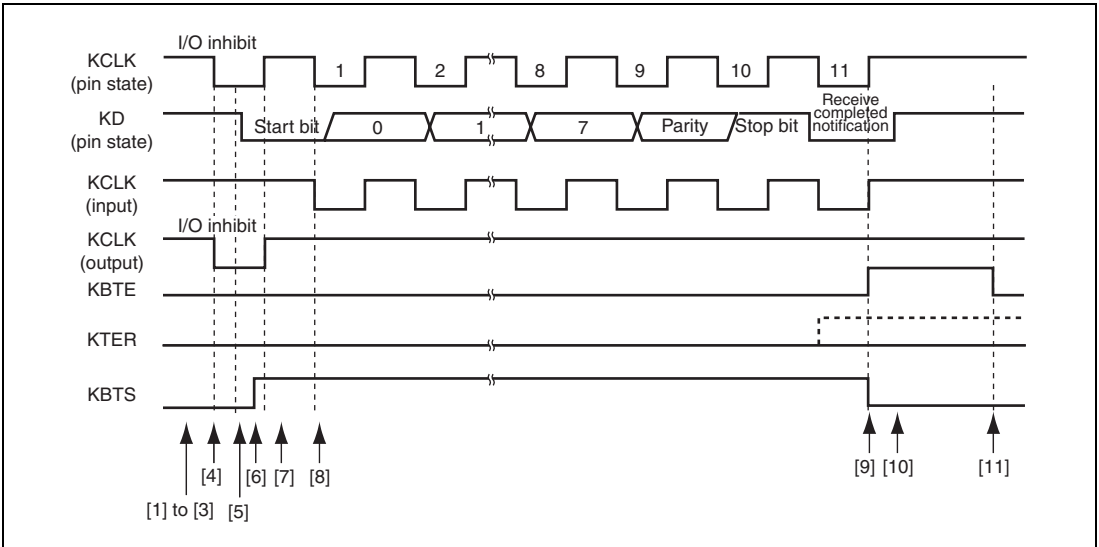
KCLK (pin state)
I/O inhibit
1
2
8
9
10
11

KD (pin state)
Start bit
0
1
7
Parity
Stop bit
Receive completed notification

KCLK (input)

KCLK (output)
I/O inhibit

KBTE

KTER

KBTS

[1] to [3]
[4]
[5]
[6]
[7]
[8]
[9]
[10]
[11]